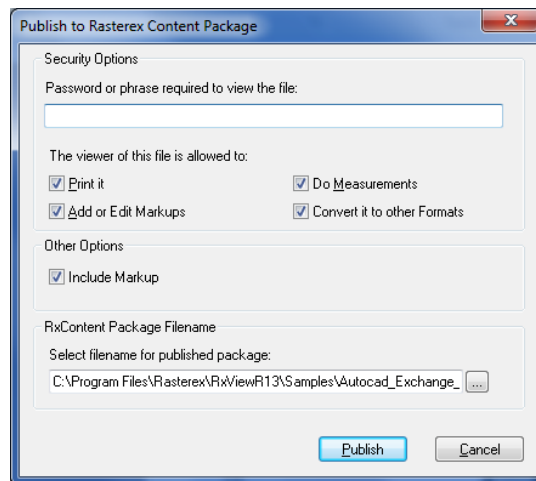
Publish to Rasterex Content Package

Security Options

Password or phrase required to view the file:

The viewer of this file is allowed to:

Print it

Do Measurements

Add or Edit Markups

Convert it to other Formats

Other Options

Include Markup

RxContent Package Filename

Select filename for published package:

C:\Program Files\Rasterex\RxViewR13\Samples\Autocad_Exchange_

...

Publish

Cancel